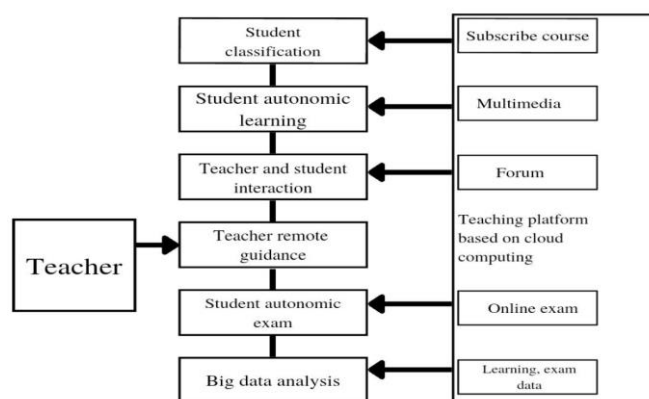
Student classification

Subscribe course

Student autonomic learning

Multimedia

Teacher and student interaction

Forum

Teaching platform based on cloud computing

Teacher

Teacher remote guidance

Student autonomic exam

Online exam

Big data analysis

Learning, exam data